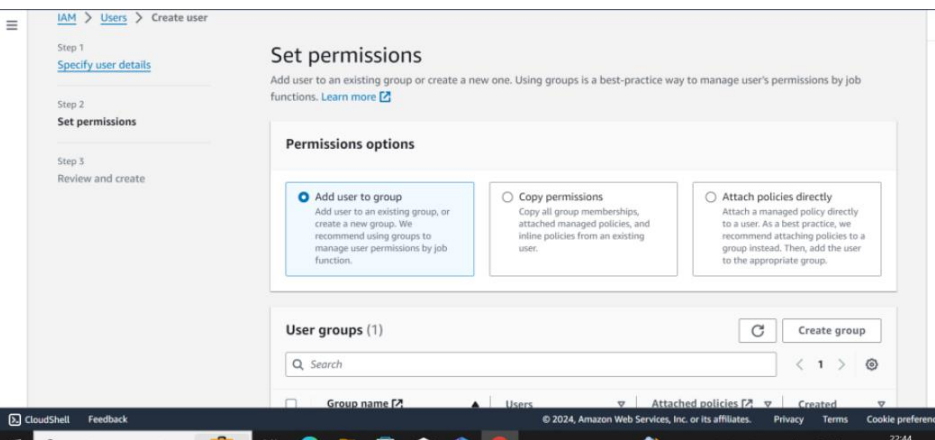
IAM > Users > Create user

Step 1
Specify user details

Step 2
Set permissions

Step 3
Review and create

Set permissions

Add user to an existing group or create a new one. Using groups is a best-practice way to manage user's permissions by job functions. Learn more

Permissions options

Add user to group
Add user to an existing group, or create a new group. We recommend using groups to manage user permissions by job function.

Copy permissions
Copy all group memberships, attached managed policies, and inline policies from an existing user.

Attach policies directly
Attach a managed policy directly to a user. As a best practice, we recommend attaching policies to a group instead. Then, add the user to the appropriate group.

User groups (1)

Create group

Search

1

| Group name | Users | Attached policies | Created |
|---|---|---|---|

CloudShell Feedback © 2024, Amazon Web Services, Inc. or its affiliates. Privacy Terms Cookie preferenc

22:44